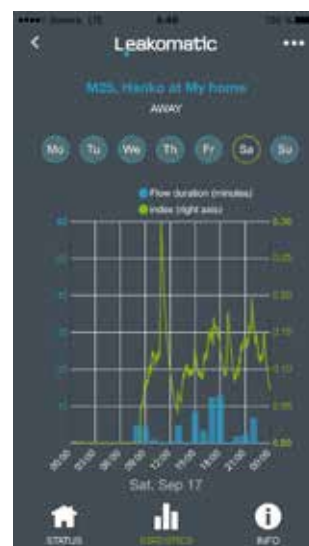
Leakomatic

M25, Hanko at My home
AWAY

Mo Tu We Th Fr Sa Su

Flow duration (minutes)
index (right axis)

60
50
40
30
20
10
0

0.30
0.25
0.20
0.15
0.10
0.05
0.00

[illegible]

Sat, Sep 17

STATUS
STATISTICS
INFO